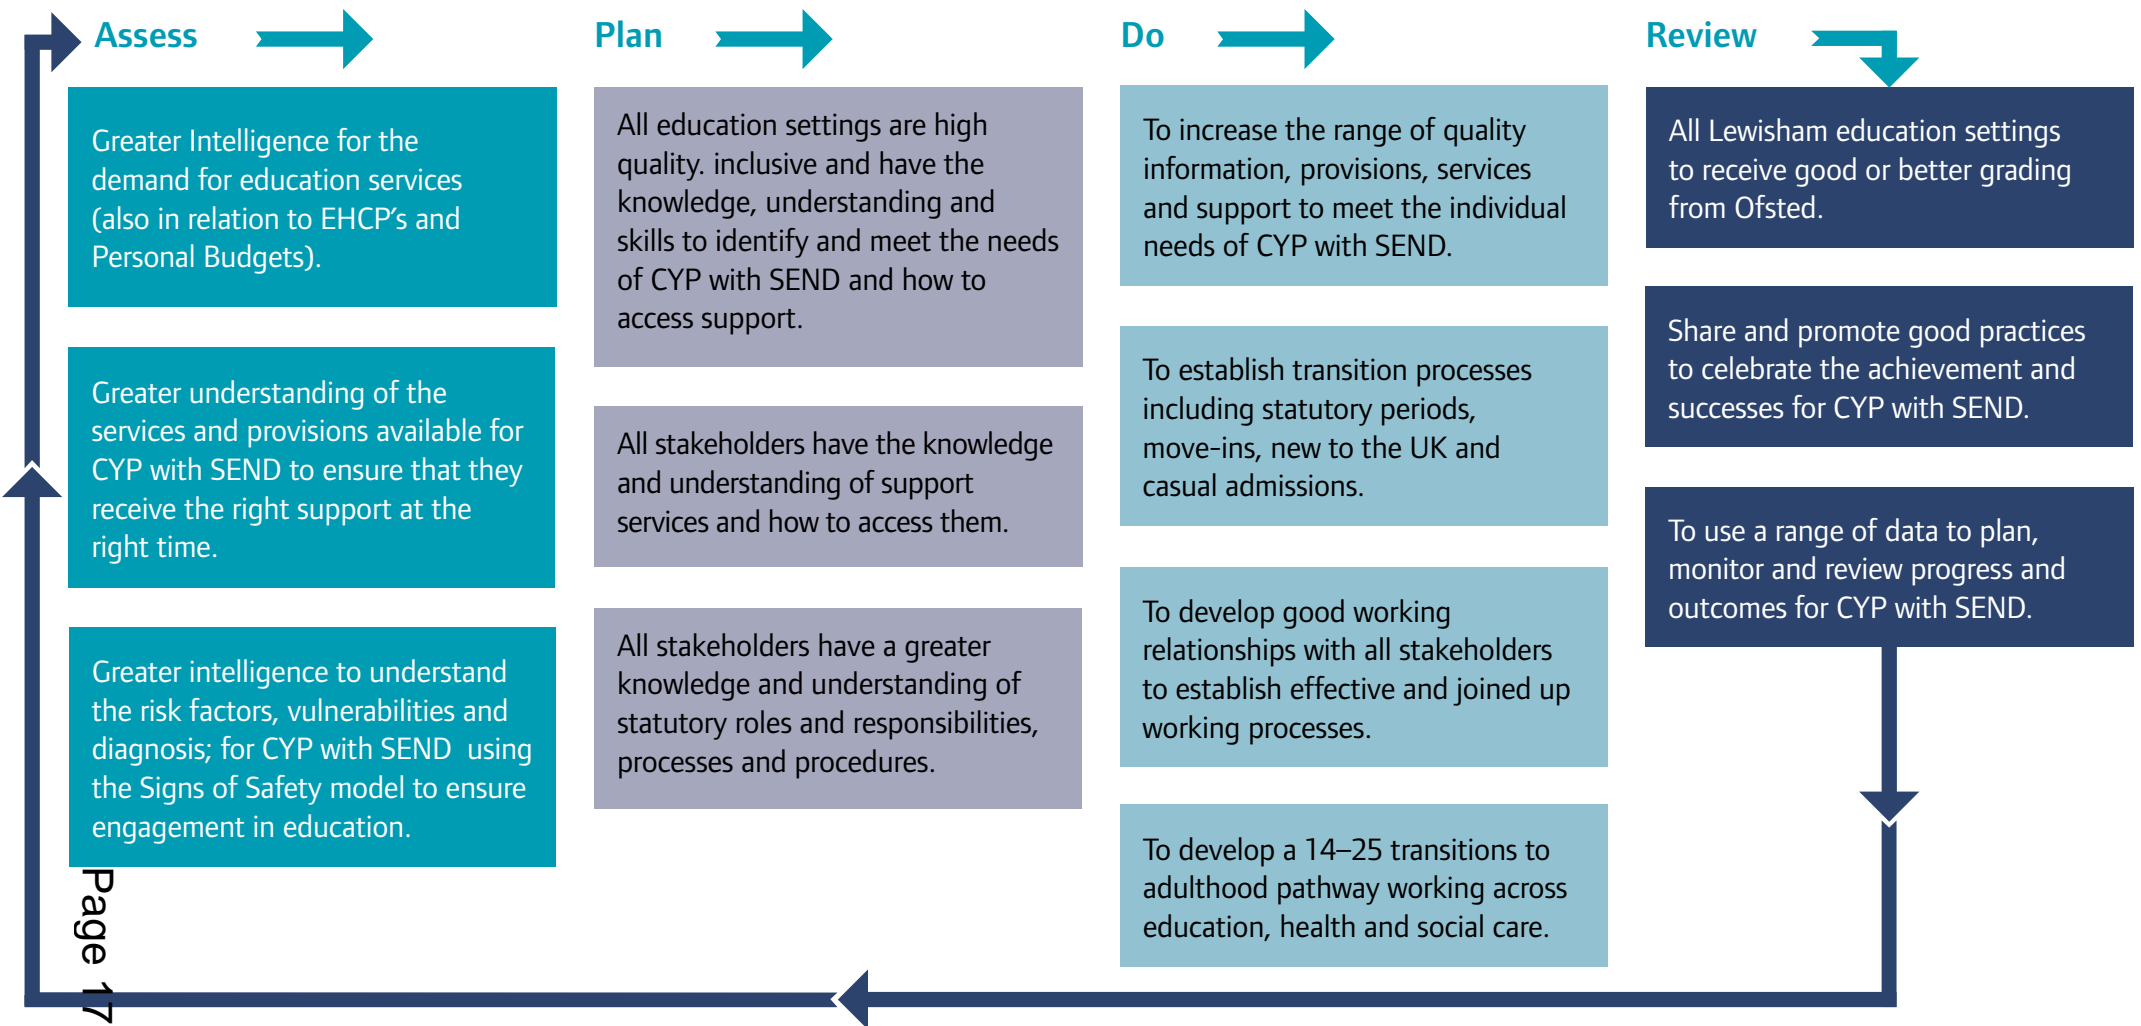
Assess

Greater Intelligence for the demand for education services (also in relation to EHCP's and Personal Budgets).

Greater understanding of the services and provisions available for CYP with SEND to ensure that they receive the right support at the right time.

Greater intelligence to understand the risk factors, vulnerabilities and diagnosis; for CYP with SEND using the Signs of Safety model to ensure engagement in education.

Plan

All education settings are high quality. inclusive and have the knowledge, understanding and skills to identify and meet the needs of CYP with SEND and how to access support.

All stakeholders have the knowledge and understanding of support services and how to access them.

All stakeholders have a greater knowledge and understanding of statutory roles and responsibilities, processes and procedures.

Do

To increase the range of quality information, provisions, services and support to meet the individual needs of CYP with SEND.

To establish transition processes including statutory periods, move-ins, new to the UK and casual admissions.

To develop good working relationships with all stakeholders to establish effective and joined up working processes.

To develop a 14–25 transitions to adulthood pathway working across education, health and social care.

Review

All Lewisham education settings to receive good or better grading from Ofsted.

Share and promote good practices to celebrate the achievement and successes for CYP with SEND.

To use a range of data to plan, monitor and review progress and outcomes for CYP with SEND.

Page 17